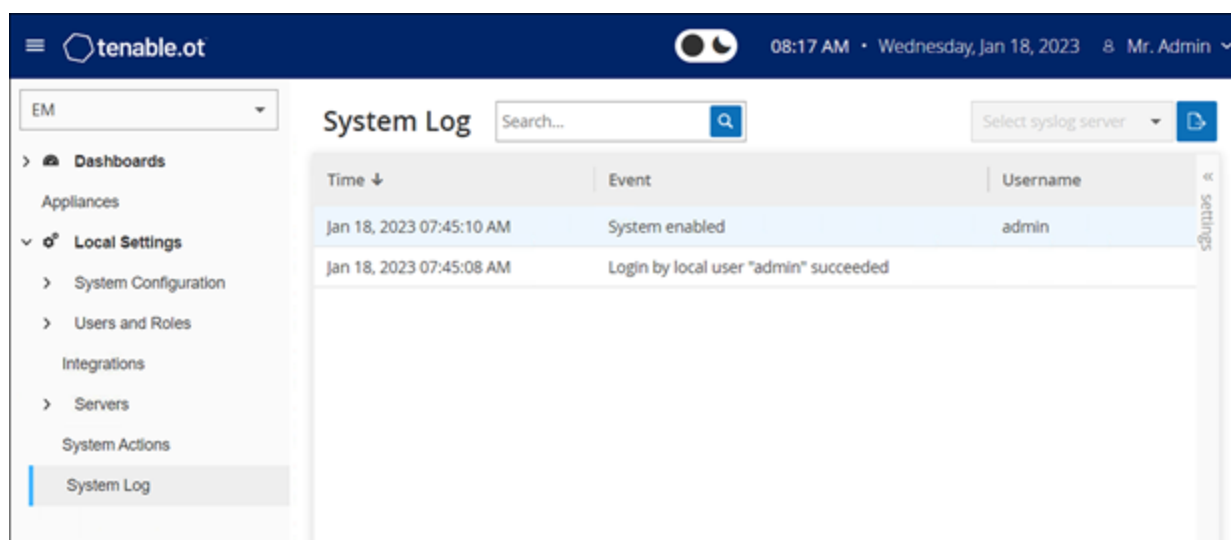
tenable.ot

08:17 AM • Wednesday, Jan 18, 2023 Mr. Admin

EM

Dashboards

Appliances

Local Settings

System Configuration

Users and Roles

Integrations

Servers

System Actions

System Log

System Log

Search...

Select syslog server

| Time ↓ | Event | Username |
|---|---|---|
| Jan 18, 2023 07:45:10 AM | System enabled | admin |
| Jan 18, 2023 07:45:08 AM | Login by local user "admin" succeeded | |

settings